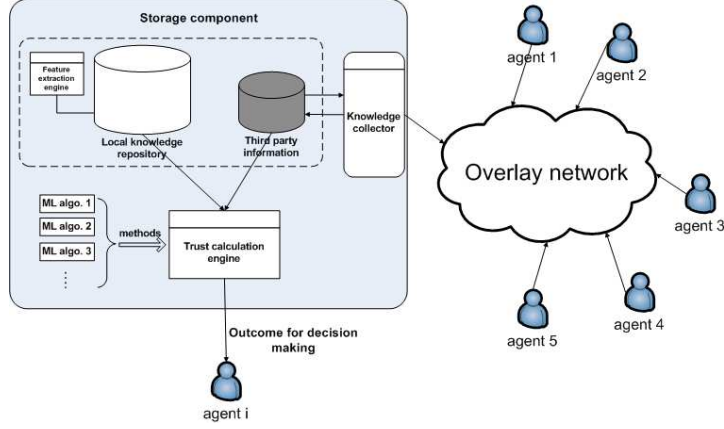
Storage component

Feature extraction engine

Local knowledge repository

Third party information

Knowledge collector

ML algo. 1

ML algo. 2

ML algo. 3

⋮

methods

Trust calculation engine

Outcome for decision making

agent i

agent 1

agent 2

Overlay network

agent 3

agent 4

agent 5